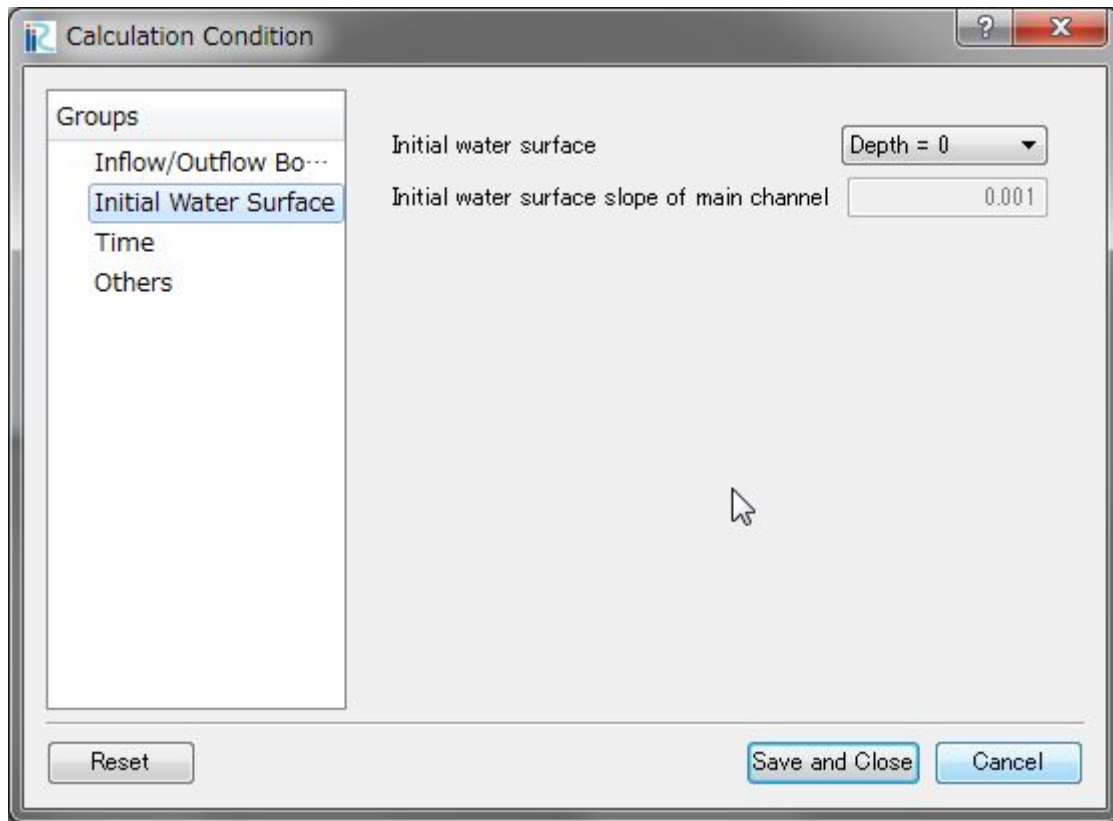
Calculation Condition

?

x

Groups

Inflow/Outflow Bo···

Initial Water Surface

Time

Others

Initial water surface

Depth = 0

Initial water surface slope of main channel

0.001

Reset

Save and Close

Cancel